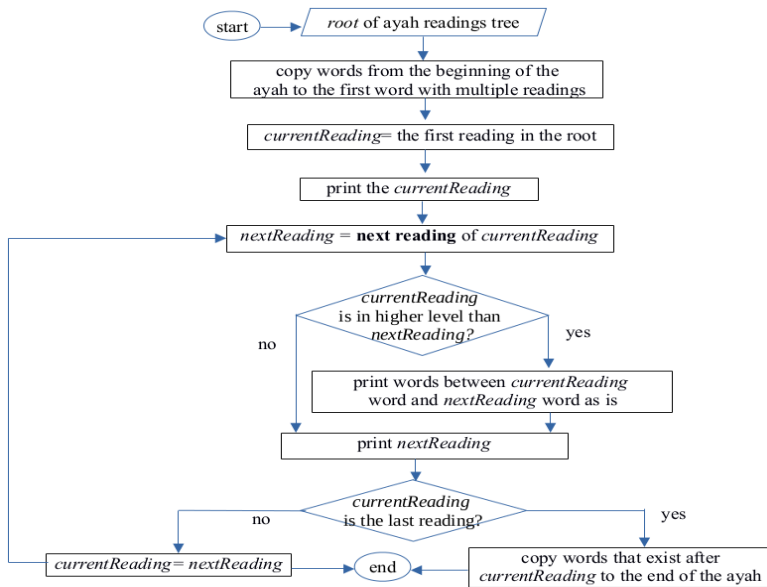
start

root of ayah readings tree

copy words from the beginning of the ayah to the first word with multiple readings

currentReading= the first reading in the root

print the currentReading

nextReading = **next reading** of currentReading

currentReading is in higher level than nextReading?

no

yes

print words between currentReading word and nextReading word as is

print nextReading

currentReading is the last reading?

no

yes

currentReading= nextReading

end

copy words that exist after currentReading to the end of the ayah